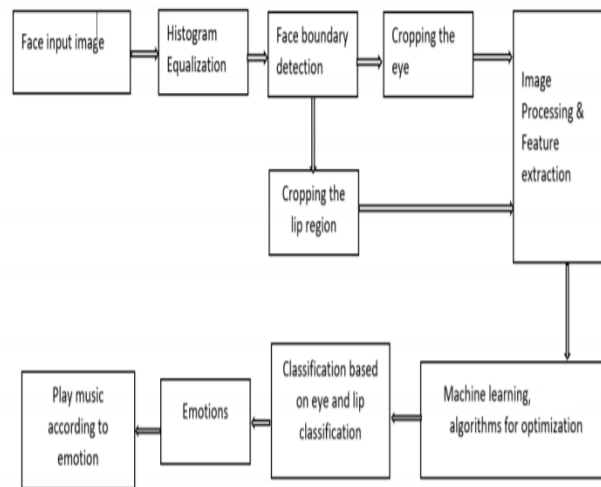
Face input image

Histogram Equalization

Face boundary detection

Cropping the eye

Image Processing & Feature extraction

Cropping the lip region

Machine learning, algorithms for optimization

Classification based on eye and lip classification

Emotions

Play music according to emotion